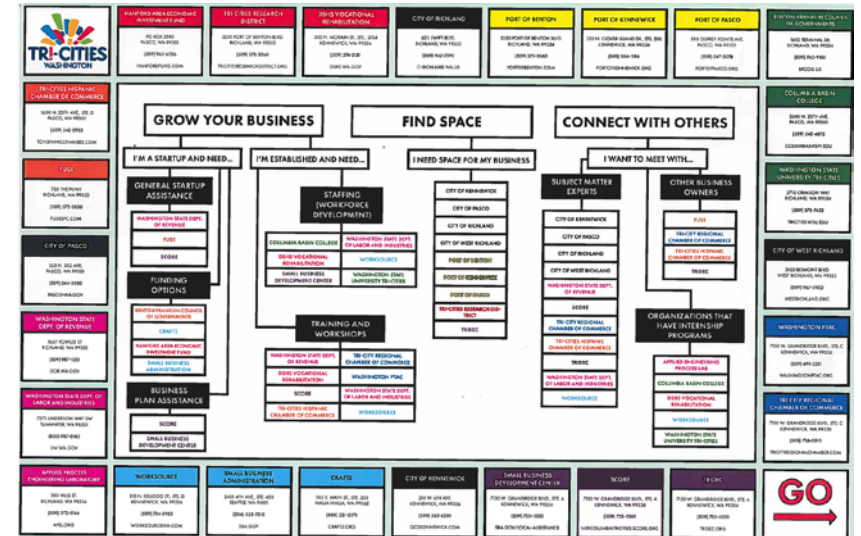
TRI-CITIES WASHINGTON

HANFORD AREA ECONOMIC INVESTMENT FUND
PO BOX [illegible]
PASCO, WA 99301
(509) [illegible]
HANFORDFUND.COM

TRI-CITIES RESEARCH DISTRICT
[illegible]
RICHLAND, WA 99354
(509) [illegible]
TRICITIESRESEARCHDISTRICT.ORG

DSHS VOCATIONAL REHABILITATION
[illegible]
KENNEWICK, WA 99336
(509) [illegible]
DSHS.WA.GOV

CITY OF RICHLAND
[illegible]
RICHLAND, WA 99352
(509) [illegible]
CI.RICHLAND.WA.US

PORT OF BENTON
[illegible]
RICHLAND, WA 99354
(509) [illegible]
PORTOFBENTON.COM

PORT OF KENNEWICK
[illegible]
KENNEWICK, WA 99336
(509) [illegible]
PORTOFKENNEWICK.ORG

PORT OF PASCO
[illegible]
PASCO, WA 99301
(509) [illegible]
PORTOFPASCO.ORG

BENTON FRANKLIN COUNCIL OF GOVERNMENTS
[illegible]
RICHLAND, WA 99352
(509) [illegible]
BFCOG.US

TRI-CITIES HISPANIC CHAMBER OF COMMERCE
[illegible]
PASCO, WA 99301
(509) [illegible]
TCHISPANICCHAMBER.COM

FUSE
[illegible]
RICHLAND, WA 99352
(509) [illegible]
FUSESPC.COM

CITY OF PASCO
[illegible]
PASCO, WA 99301
(509) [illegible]
PASCO-WA.GOV

WASHINGTON STATE DEPT. OF REVENUE
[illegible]
RICHLAND, WA 99352
(509) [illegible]
DOR.WA.GOV

WASHINGTON STATE DEPT. OF LABOR AND INDUSTRIES
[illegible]
TUMWATER, WA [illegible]
(800) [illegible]
LNI.WA.GOV

COLUMBIA BASIN COLLEGE
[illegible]
PASCO, WA 99301
(509) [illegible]
COLUMBIABASIN.EDU

WASHINGTON STATE UNIVERSITY TRI-CITIES
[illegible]
RICHLAND, WA 99354
(509) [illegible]
TRICITIES.WSU.EDU

CITY OF WEST RICHLAND
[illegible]
WEST RICHLAND, WA 99353
(509) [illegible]
WESTRICHLAND.ORG

WASHINGTON PTAC
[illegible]
KENNEWICK, WA 99336
(509) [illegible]
WASHINGTONPTAC.ORG

TRI-CITY REGIONAL CHAMBER OF COMMERCE
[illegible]
KENNEWICK, WA 99336
(509) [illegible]
TRICITYREGIONALCHAMBER.COM

GROW YOUR BUSINESS
I'M A STARTUP AND NEED...
GENERAL STARTUP ASSISTANCE
WASHINGTON STATE DEPT. OF REVENUE
FUSE
SCORE
FUNDING OPTIONS
BENTON-FRANKLIN COUNCIL OF GOVERNMENTS
CRAFT3
HANFORD AREA ECONOMIC INVESTMENT FUND
SMALL BUSINESS ADMINISTRATION
BUSINESS PLAN ASSISTANCE
SCORE
SMALL BUSINESS DEVELOPMENT CENTER

I'M ESTABLISHED AND NEED...
STAFFING (WORKFORCE DEVELOPMENT)
COLUMBIA BASIN COLLEGE
WASHINGTON STATE DEPT. OF LABOR AND INDUSTRIES
DSHS VOCATIONAL REHABILITATION
WORKSOURCE
SMALL BUSINESS DEVELOPMENT CENTER
WASHINGTON STATE UNIVERSITY TRI-CITIES
TRAINING AND WORKSHOPS
WASHINGTON STATE DEPT. OF REVENUE
TRI-CITY REGIONAL CHAMBER OF COMMERCE
DSHS VOCATIONAL REHABILITATION
WASHINGTON PTAC
SCORE
WASHINGTON STATE DEPT. OF LABOR AND INDUSTRIES
TRI-CITIES HISPANIC CHAMBER OF COMMERCE
WORKSOURCE

FIND SPACE
I NEED SPACE FOR MY BUSINESS
CITY OF KENNEWICK
CITY OF PASCO
CITY OF RICHLAND
CITY OF WEST RICHLAND
PORT OF BENTON
PORT OF KENNEWICK
PORT OF PASCO
TRI-CITIES RESEARCH DISTRICT
TRIDEC

CONNECT WITH OTHERS
I WANT TO MEET WITH...
SUBJECT MATTER EXPERTS
CITY OF KENNEWICK
CITY OF PASCO
CITY OF RICHLAND
CITY OF WEST RICHLAND
WASHINGTON STATE DEPT. OF REVENUE
SCORE
TRI-CITY REGIONAL CHAMBER OF COMMERCE
TRI-CITIES HISPANIC CHAMBER OF COMMERCE
TRIDEC
WASHINGTON STATE DEPT. OF LABOR AND INDUSTRIES
WORKSOURCE
OTHER BUSINESS OWNERS
FUSE
TRI-CITY REGIONAL CHAMBER OF COMMERCE
TRI-CITIES HISPANIC CHAMBER OF COMMERCE
TRIDEC
ORGANIZATIONS THAT HAVE INTERNSHIP PROGRAMS
APPLIED ENGINEERING PROCESS LAB
COLUMBIA BASIN COLLEGE
DSHS VOCATIONAL REHABILITATION
WORKSOURCE
WASHINGTON STATE UNIVERSITY TRI-CITIES

APPLIED PROCESS ENGINEERING LABORATORY
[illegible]
RICHLAND, WA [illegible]
(509) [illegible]
APEL.ORG

WORKSOURCE
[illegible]
KENNEWICK, WA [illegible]
(509) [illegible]
WORKSOURCEWA.COM

SMALL BUSINESS ADMINISTRATION
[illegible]
SPOKANE, WA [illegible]
(509) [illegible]
SBA.GOV

CRAFT3
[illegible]
WALLA WALLA, WA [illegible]
(509) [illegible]
CRAFT3.ORG

CITY OF KENNEWICK
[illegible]
KENNEWICK, WA 99336
(509) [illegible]
GOKENNEWICK.COM

SMALL BUSINESS DEVELOPMENT CENTER
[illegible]
KENNEWICK, WA 99336
(509) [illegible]
SBDC.WSU.EDU/LOCAL-ASSISTANCE

SCORE
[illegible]
KENNEWICK, WA 99336
(509) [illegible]
MIDCOLUMBIATRICITIES.SCORE.ORG

TRIDEC
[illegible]
KENNEWICK, WA 99336
(509) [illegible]
TRIDEC.ORG

GO